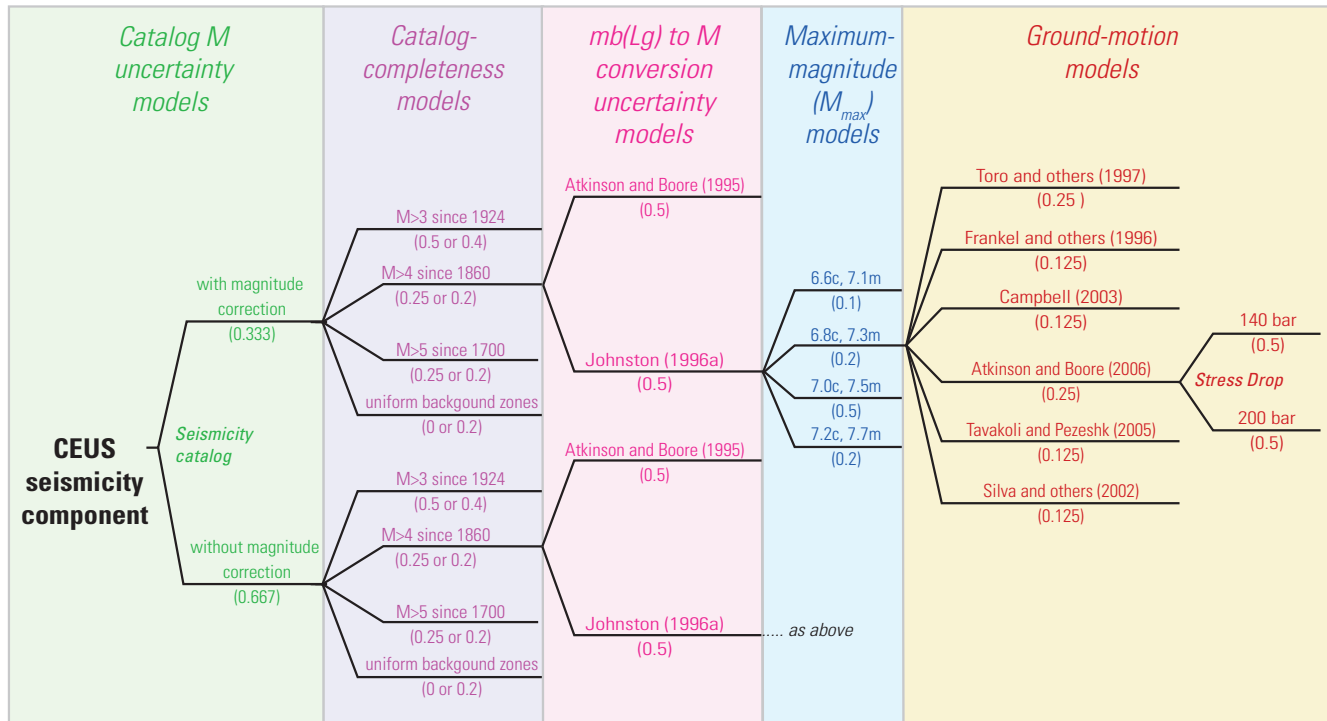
Catalog M uncertainty models

Catalog-completeness models

mb(Lg) to M conversion uncertainty models

Maximum-magnitude ($M_{max}$) models

Ground-motion models

CEUS seismicity component

Seismicity catalog

with magnitude correction
(0.333)

M>3 since 1924
(0.5 or 0.4)

M>4 since 1860
(0.25 or 0.2)

M>5 since 1700
(0.25 or 0.2)

uniform backgound zones
(0 or 0.2)

Atkinson and Boore (1995)
(0.5)

Johnston (1996a)
(0.5)

6.6c, 7.1m
(0.1)

6.8c, 7.3m
(0.2)

7.0c, 7.5m
(0.5)

7.2c, 7.7m
(0.2)

Toro and others (1997)
(0.25 )

Frankel and others (1996)
(0.125)

Campbell (2003)
(0.125)

Atkinson and Boore (2006)
(0.25)

Stress Drop

140 bar
(0.5)

200 bar
(0.5)

Tavakoli and Pezeshk (2005)
(0.125)

Silva and others (2002)
(0.125)

without magnitude correction
(0.667)

M>3 since 1924
(0.5 or 0.4)

M>4 since 1860
(0.25 or 0.2)

M>5 since 1700
(0.25 or 0.2)

uniform backgound zones
(0 or 0.2)

Atkinson and Boore (1995)
(0.5)

Johnston (1996a)
(0.5)

..... as above